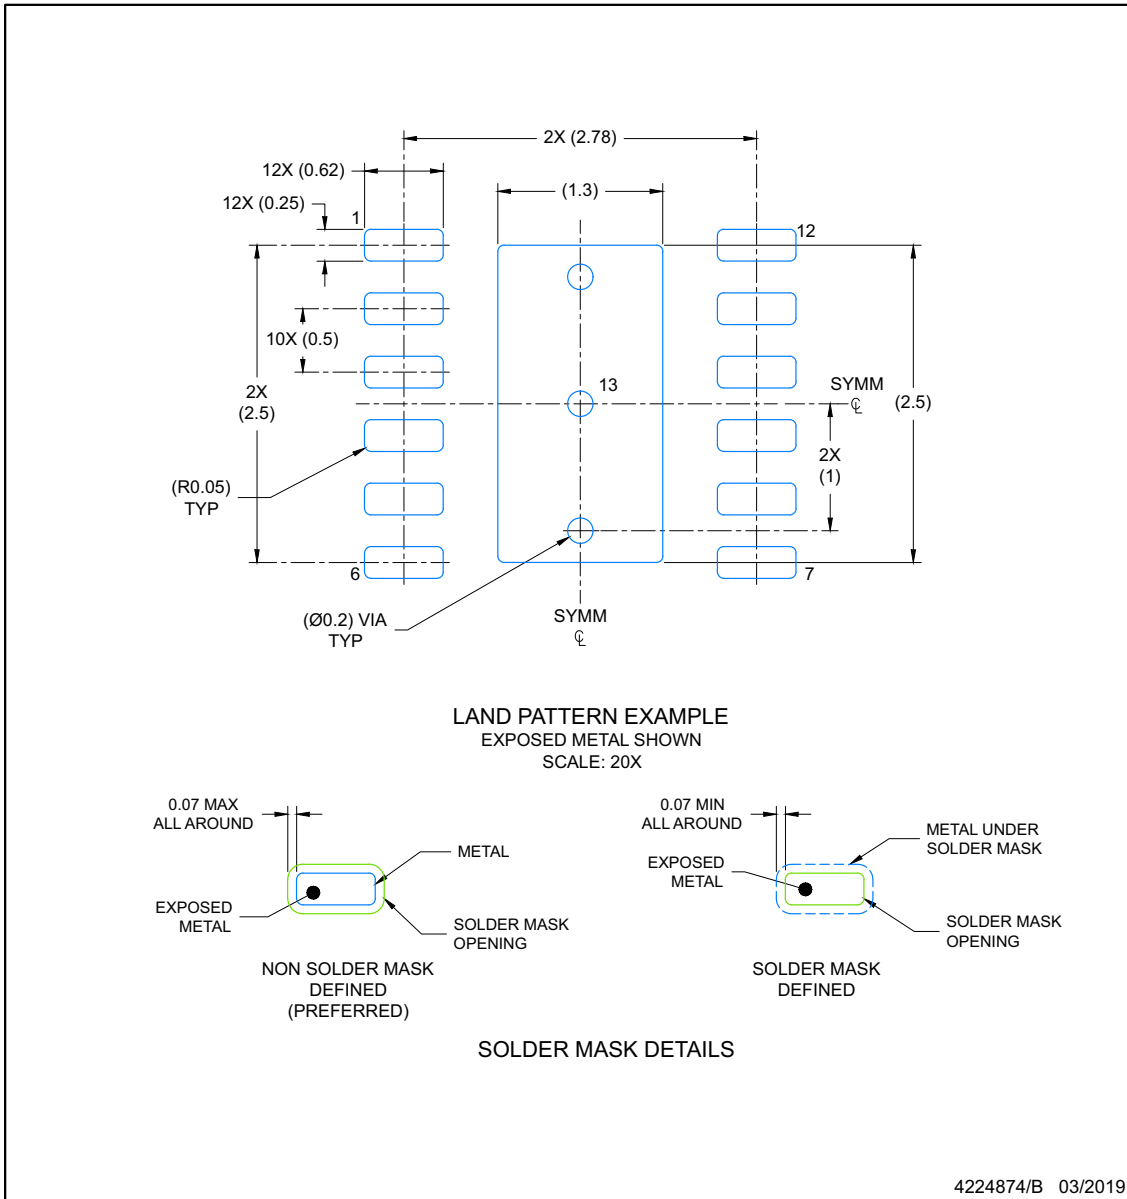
2X (2.78)

12X (0.62)

(1.3)

12X (0.25)

1

12

10X (0.5)

13

SYMM
℄

2X
(2.5)

(2.5)

2X
(1)

(R0.05)
TYP

6

7

(Ø0.2) VIA
TYP

SYMM
℄

LAND PATTERN EXAMPLE
EXPOSED METAL SHOWN
SCALE: 20X

0.07 MAX
ALL AROUND

METAL

EXPOSED
METAL

SOLDER MASK
OPENING

NON SOLDER MASK
DEFINED
(PREFERRED)

0.07 MIN
ALL AROUND

METAL UNDER
SOLDER MASK

EXPOSED
METAL

SOLDER MASK
OPENING

SOLDER MASK
DEFINED

SOLDER MASK DETAILS

4224874/B 03/2019